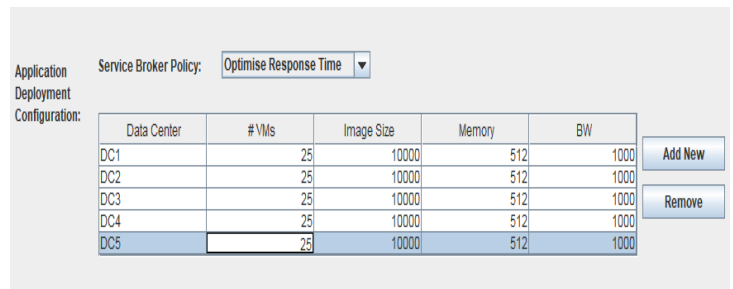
Application Deployment Configuration:

Service Broker Policy: Optimise Response Time

| Data Center | # VMs | Image Size | Memory | BW |
|---|---|---|---|---|
| DC1 | 25 | 10000 | 512 | 1000 |
| DC2 | 25 | 10000 | 512 | 1000 |
| DC3 | 25 | 10000 | 512 | 1000 |
| DC4 | 25 | 10000 | 512 | 1000 |
| DC5 | 25 | 10000 | 512 | 1000 |

Add New

Remove